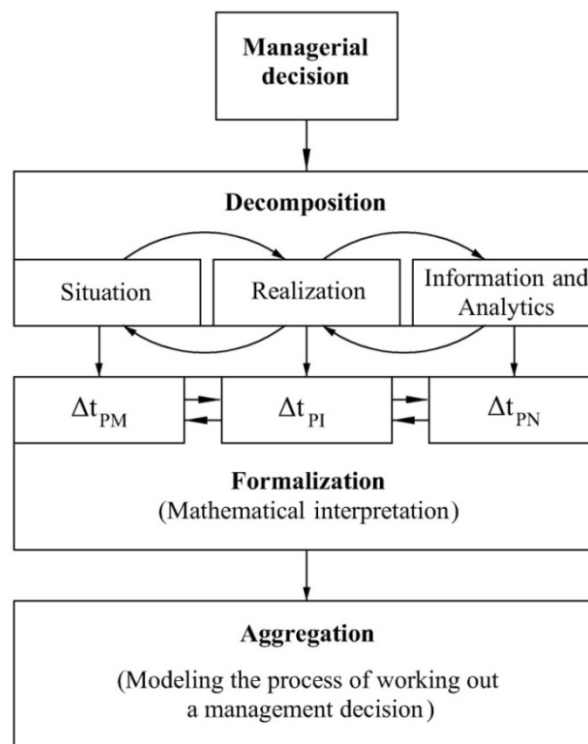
Managerial decision

Decomposition

Situation

Realization

Information and Analytics

$\Delta t_{PM}$

$\Delta t_{PI}$

$\Delta t_{PN}$

Formalization
(Mathematical interpretation)

Aggregation

(Modeling the process of working out a management decision)